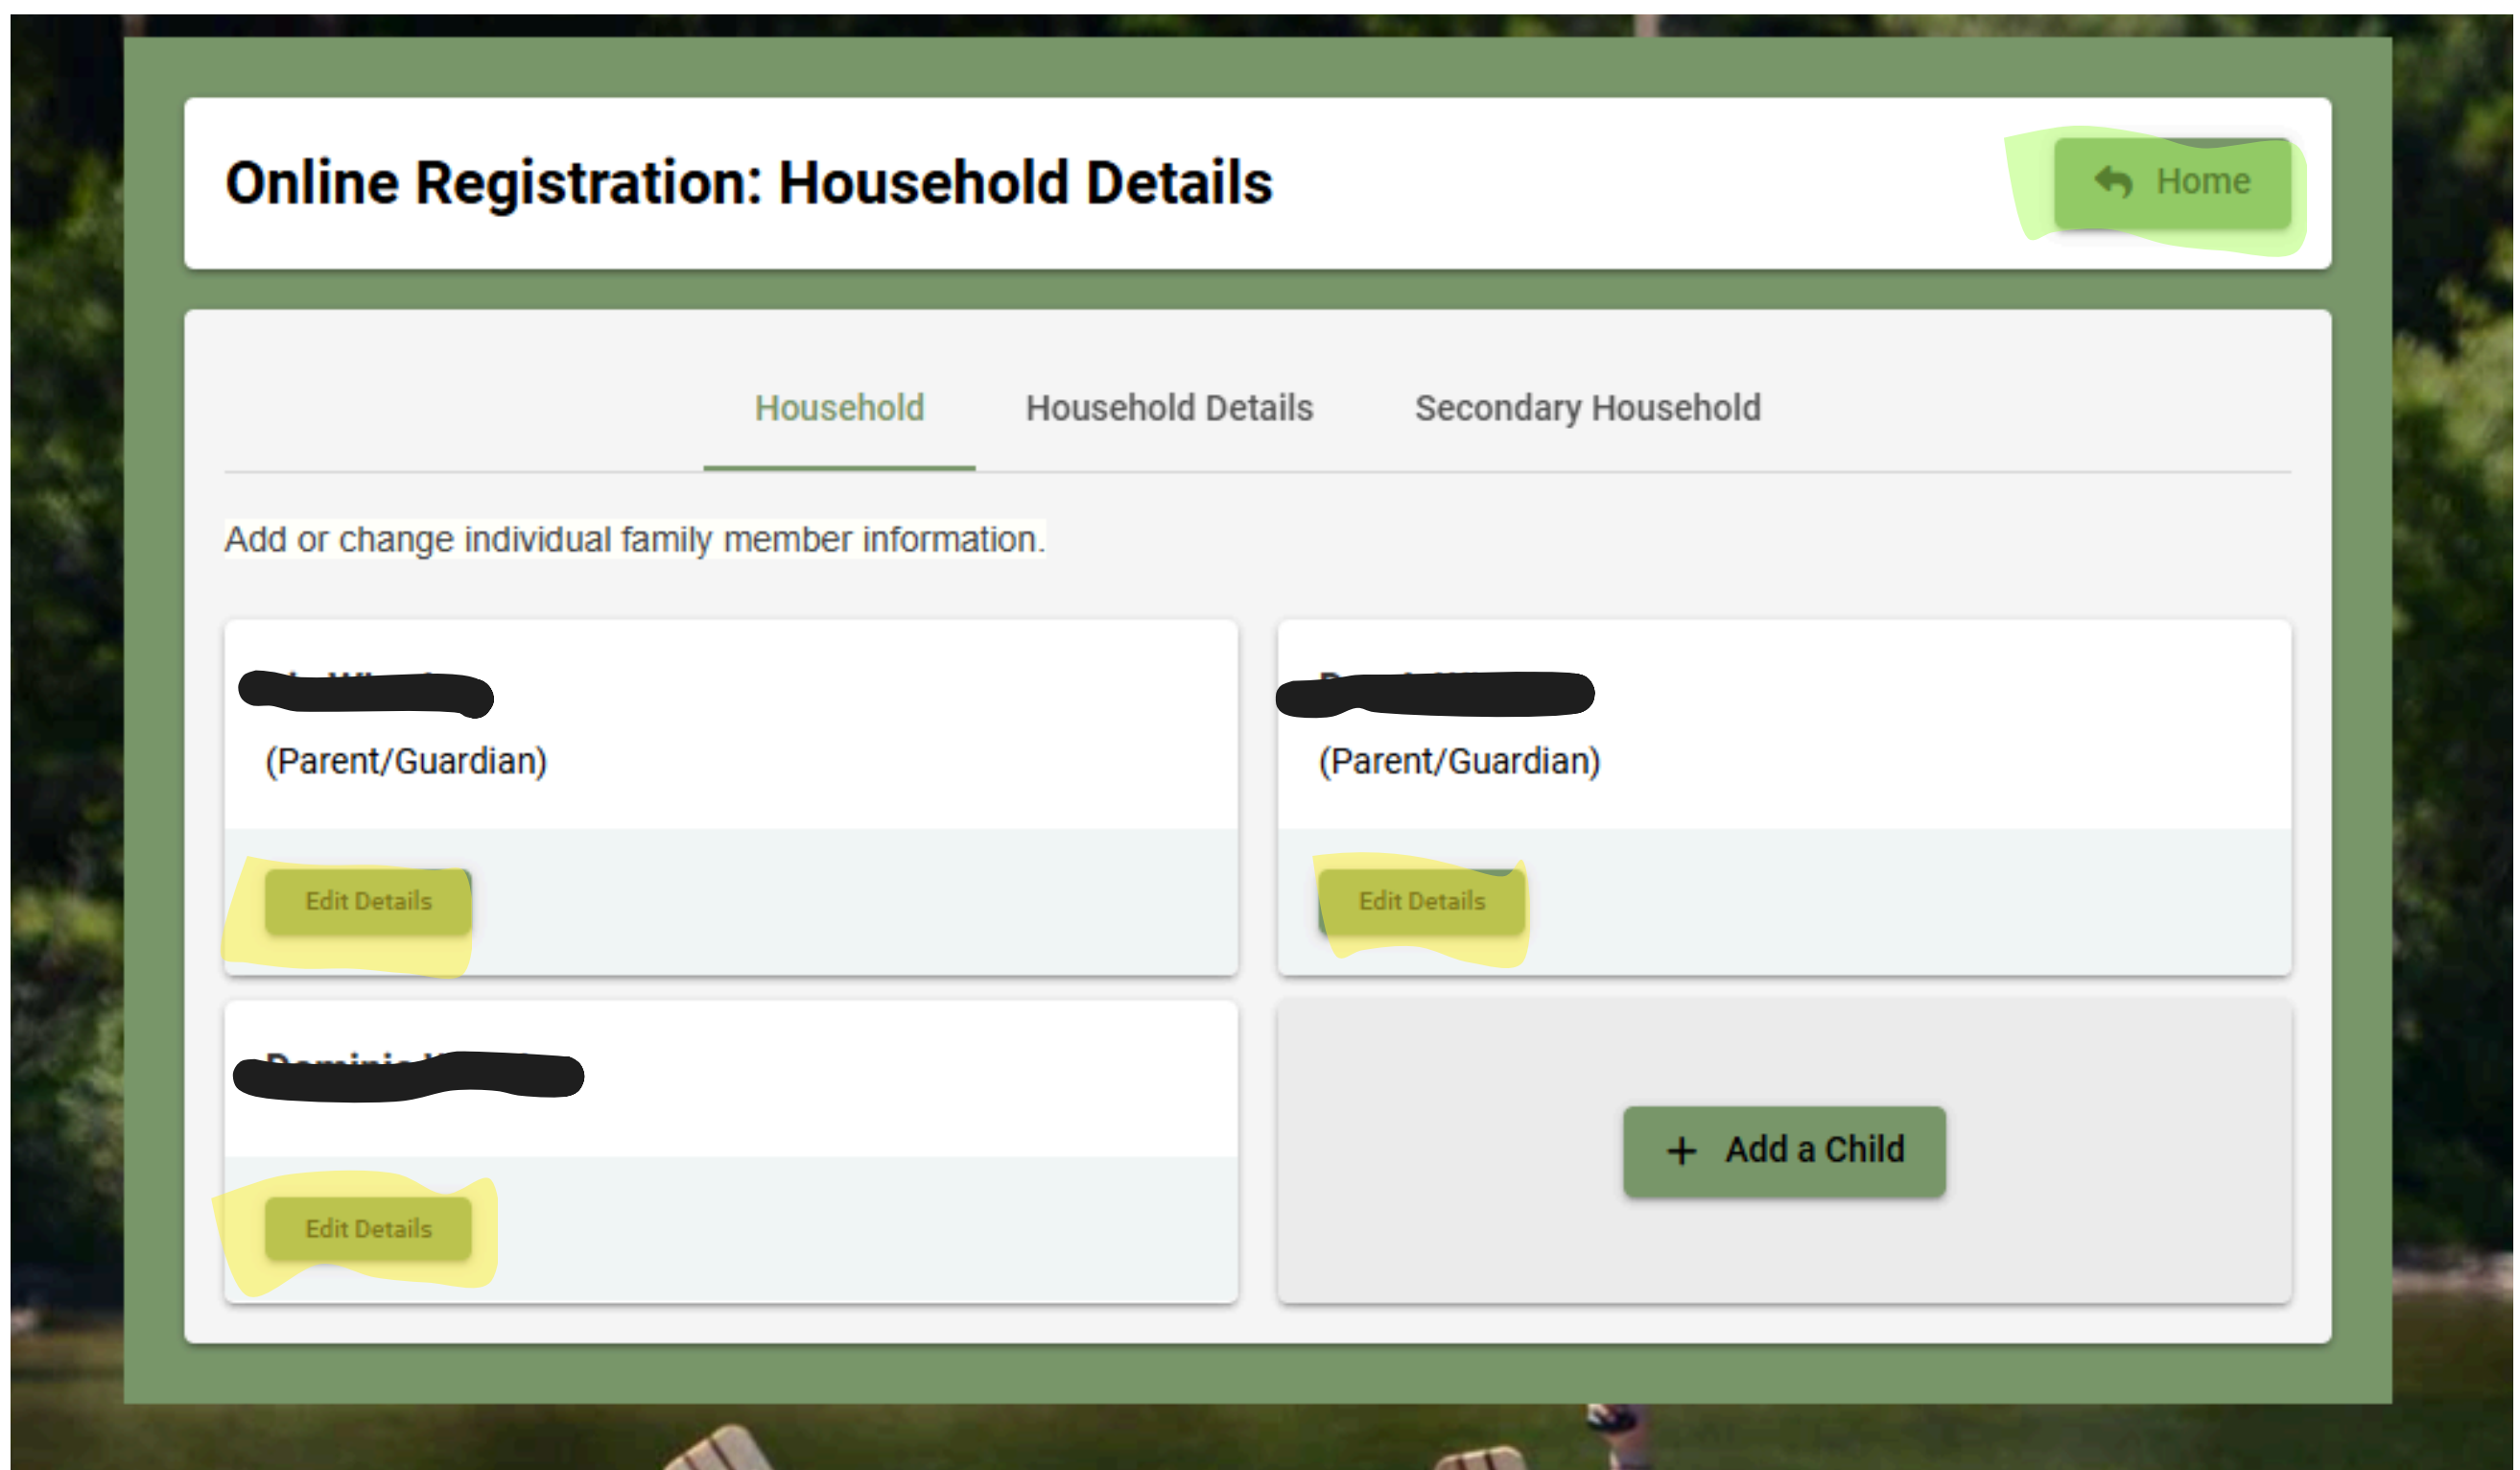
Online Registration: Household Details

Home

Household Household Details Secondary Household

Add or change individual family member information.

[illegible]
(Parent/Guardian)
Edit Details

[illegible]
(Parent/Guardian)
Edit Details

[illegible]
Edit Details

+ Add a Child